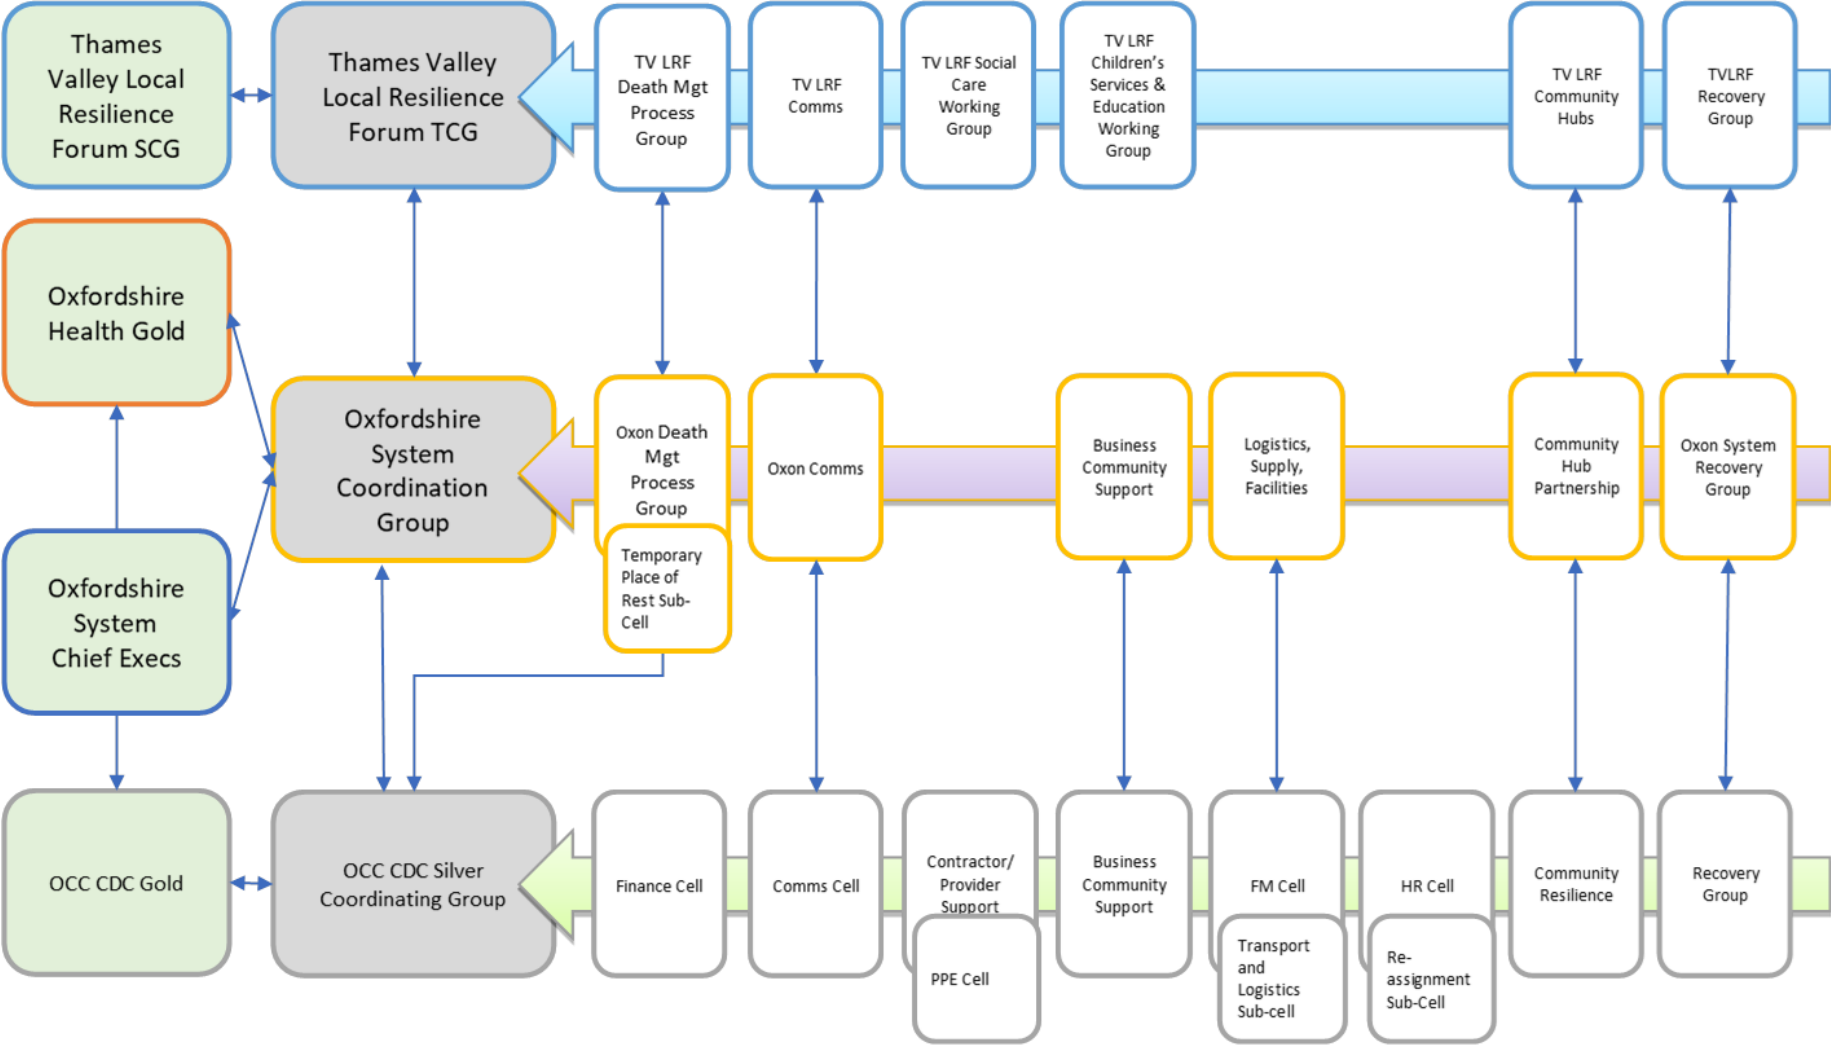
Thames Valley Local Resilience Forum SCG

Thames Valley Local Resilience Forum TCG

TV LRF Death Mgt Process Group

TV LRF Comms

TV LRF Social Care Working Group

TV LRF Children's Services & Education Working Group

TV LRF Community Hubs

TVLRF Recovery Group

Oxfordshire Health Gold

Oxfordshire System Coordination Group

Oxon Death Mgt Process Group

Temporary Place of Rest Sub-Cell

Oxon Comms

Business Community Support

Logistics, Supply, Facilities

Community Hub Partnership

Oxon System Recovery Group

Oxfordshire System Chief Execs

OCC CDC Gold

OCC CDC Silver Coordinating Group

Finance Cell

Comms Cell

Contractor/ Provider Support

PPE Cell

Business Community Support

FM Cell

Transport and Logistics Sub-cell

HR Cell

Re-assignment Sub-Cell

Community Resilience

Recovery Group